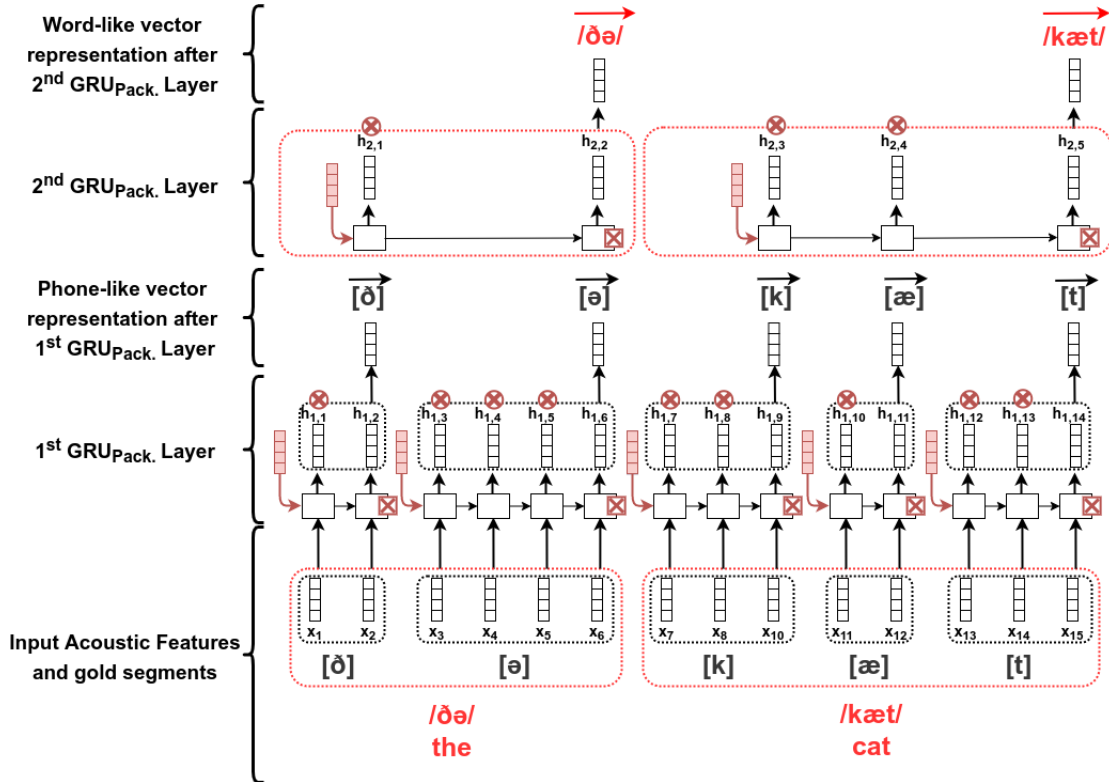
Word-like vector representation after 2$^{nd}$ GRU$_{Pack.}$ Layer

$\overrightarrow{/ðə/}$

$\overrightarrow{/kæt/}$

2$^{nd}$ GRU$_{Pack.}$ Layer

$h_{2,1}$ $h_{2,2}$ $h_{2,3}$ $h_{2,4}$ $h_{2,5}$

Phone-like vector representation after 1$^{st}$ GRU$_{Pack.}$ Layer

$\overrightarrow{[ð]}$ $\overrightarrow{[ə]}$ $\overrightarrow{[k]}$ $\overrightarrow{[æ]}$ $\overrightarrow{[t]}$

1$^{st}$ GRU$_{Pack.}$ Layer

$h_{1,1}$ $h_{1,2}$ $h_{1,3}$ $h_{1,4}$ $h_{1,5}$ $h_{1,6}$ $h_{1,7}$ $h_{1,8}$ $h_{1,9}$ $h_{1,10}$ $h_{1,11}$ $h_{1,12}$ $h_{1,13}$ $h_{1,14}$

Input Acoustic Features and gold segments

$x_1$ $x_2$ $x_3$ $x_4$ $x_5$ $x_6$ $x_7$ $x_8$ $x_{10}$ $x_{11}$ $x_{12}$ $x_{13}$ $x_{14}$ $x_{15}$

[ð] [ə] [k] [æ] [t]

/ðə/
the

/kæt/
cat